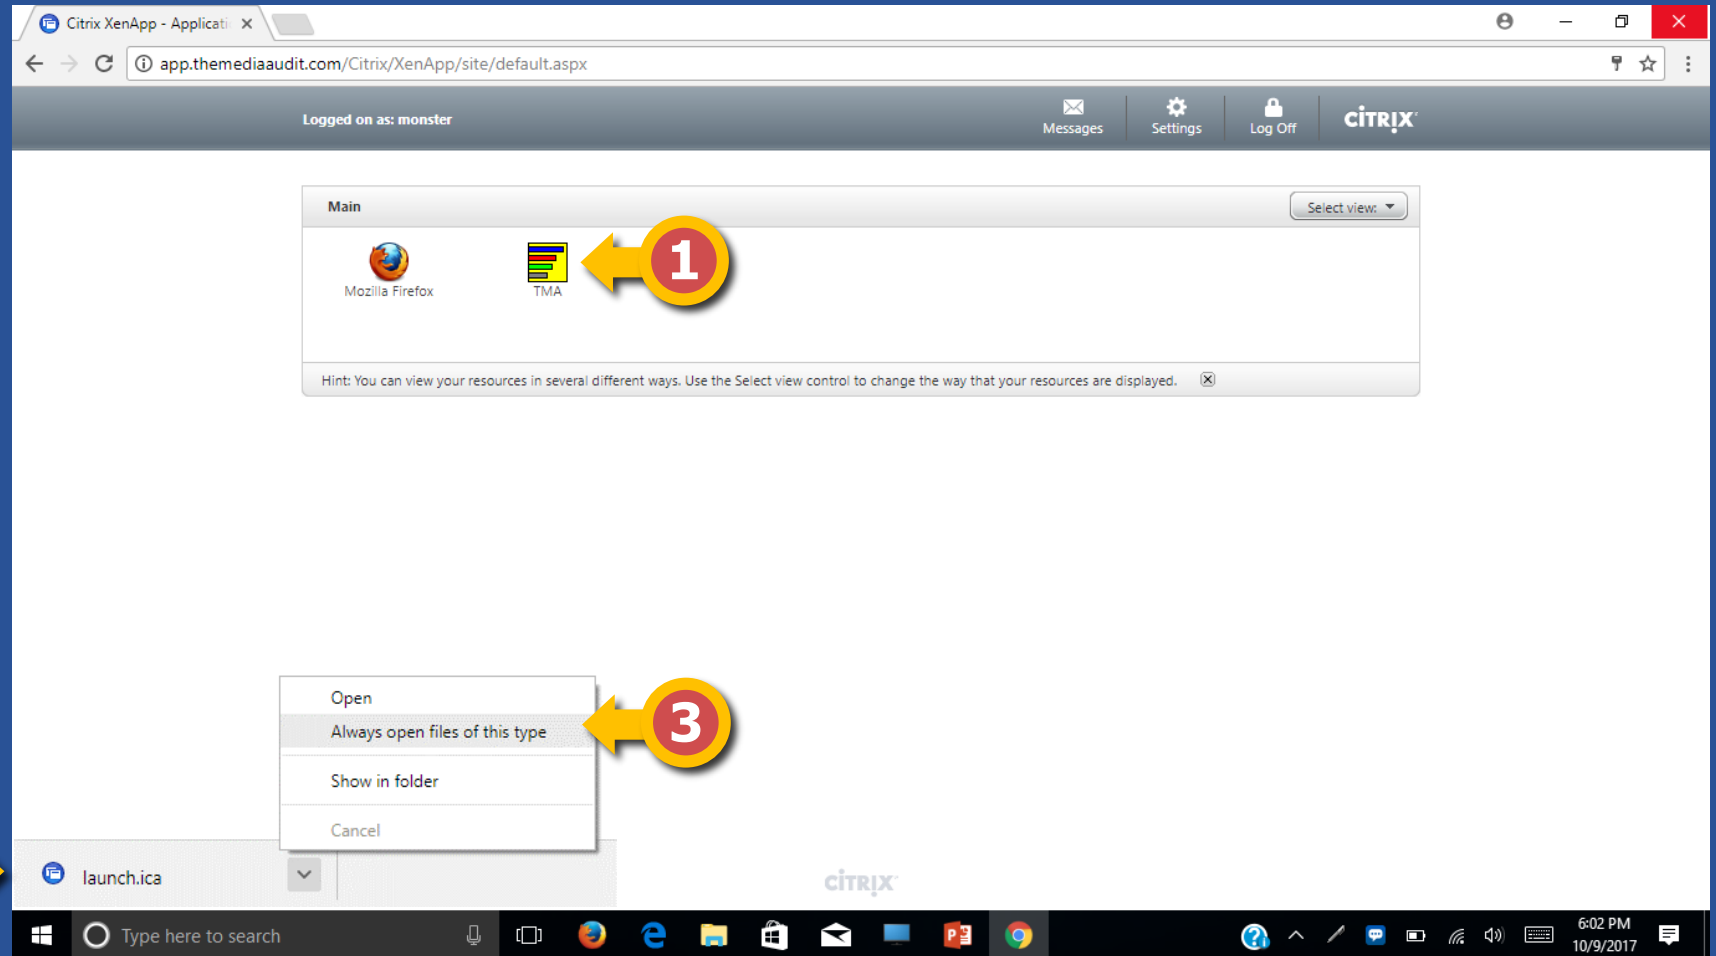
Citrix XenApp - Applicati ×

app.themediaaudit.com/Citrix/XenApp/site/default.aspx

Logged on as: monster

Messages Settings Log Off CITRIX

Main

Select view:

Mozilla Firefox

TMA

1

Hint: You can view your resources in several different ways. Use the Select view control to change the way that your resources are displayed.

Open

Always open files of this type

3

Show in folder

Cancel

launch.ica

CITRIX

Type here to search

6:02 PM
10/9/2017